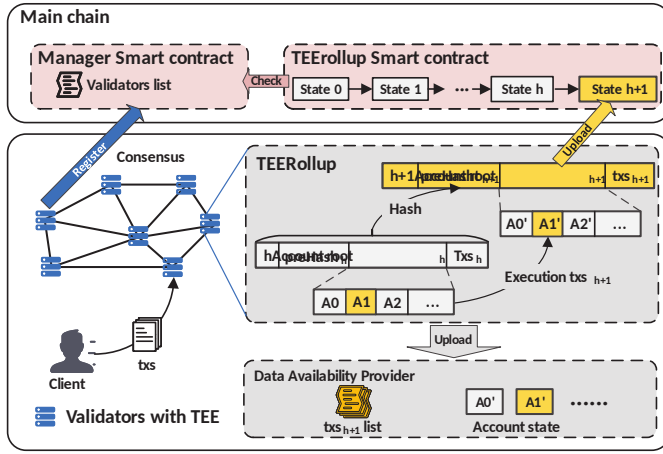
Main chain

Manager Smart contract

Validators list

Check

TEErollup Smart contract

State 0

State 1

...

State h

State h+1

Register

Upload

Consensus

TEERollup

h+1 Account root h+1

txs h+1

Hash

A0'

A1'

A2'

...

h Account root h

Txs h

Execution txs h+1

A0

A1

A2

...

Client

txs

Upload

Data Availability Provider

txs h+1 list

A0'

A1'

......

Account state

Validators with TEE